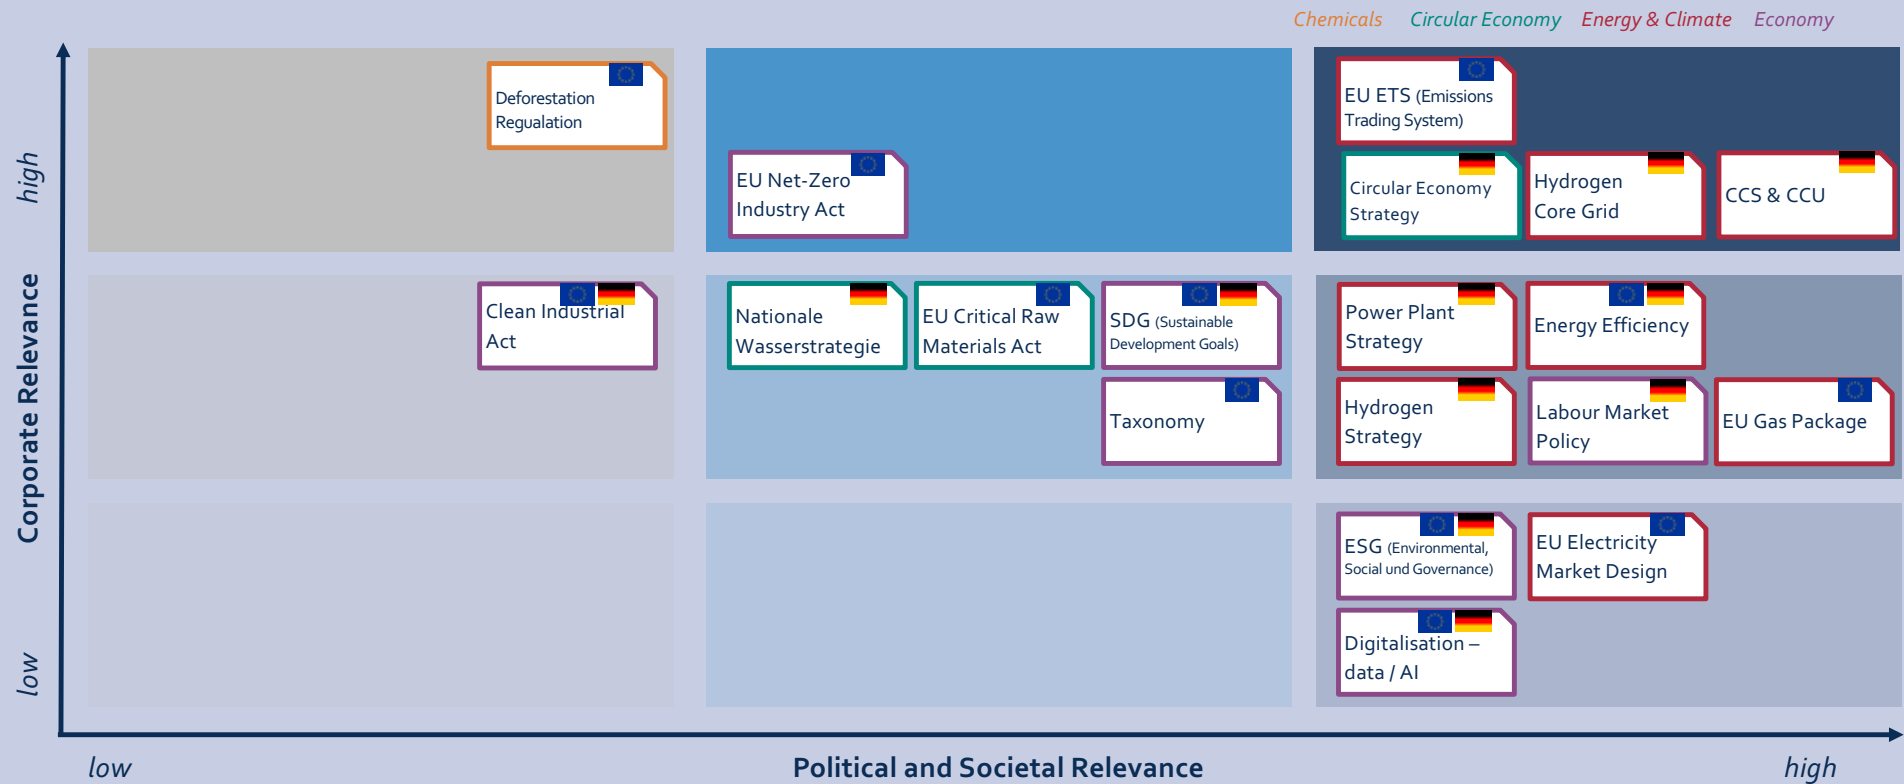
Chemicals Circular Economy Energy & Climate Economy

Deforestation Regualation

EU Net-Zero Industry Act

EU ETS (Emissions Trading System)

Circular Economy Strategy

Hydrogen Core Grid

CCS & CCU

Clean Industrial Act

Nationale Wasserstrategie

EU Critical Raw Materials Act

SDG (Sustainable Development Goals)

Taxonomy

Power Plant Strategy

Energy Efficiency

Hydrogen Strategy

Labour Market Policy

EU Gas Package

ESG (Environmental, Social und Governance)

EU Electricity Market Design

Digitalisation – data / AI

high

Corporate Relevance

low

low

Political and Societal Relevance

high